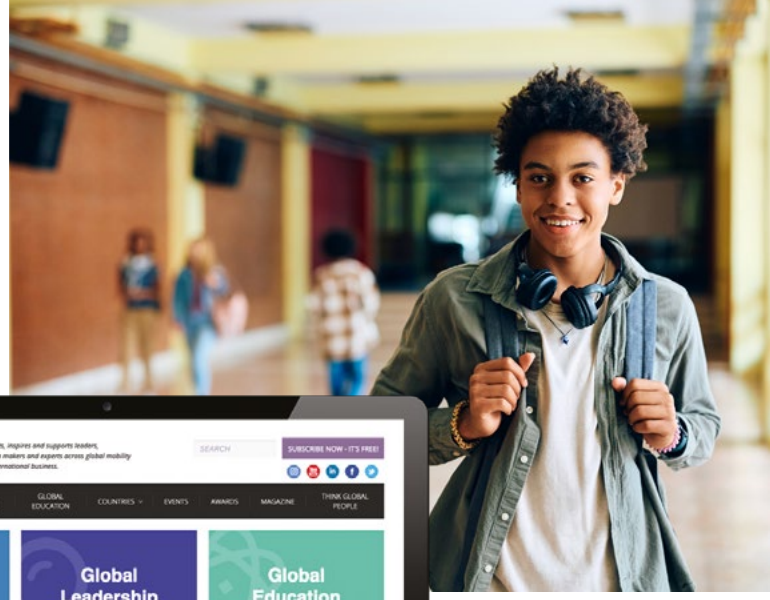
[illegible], inspires and supports leaders, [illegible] makers and experts across global mobility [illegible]ernational business.

SEARCH

SUBSCRIBE NOW - IT'S FREE!

GLOBAL EDUCATION

COUNTRIES

EVENTS

AWARDS

MAGAZINE

THINK GLOBAL PEOPLE

Global Leadership

Global Education